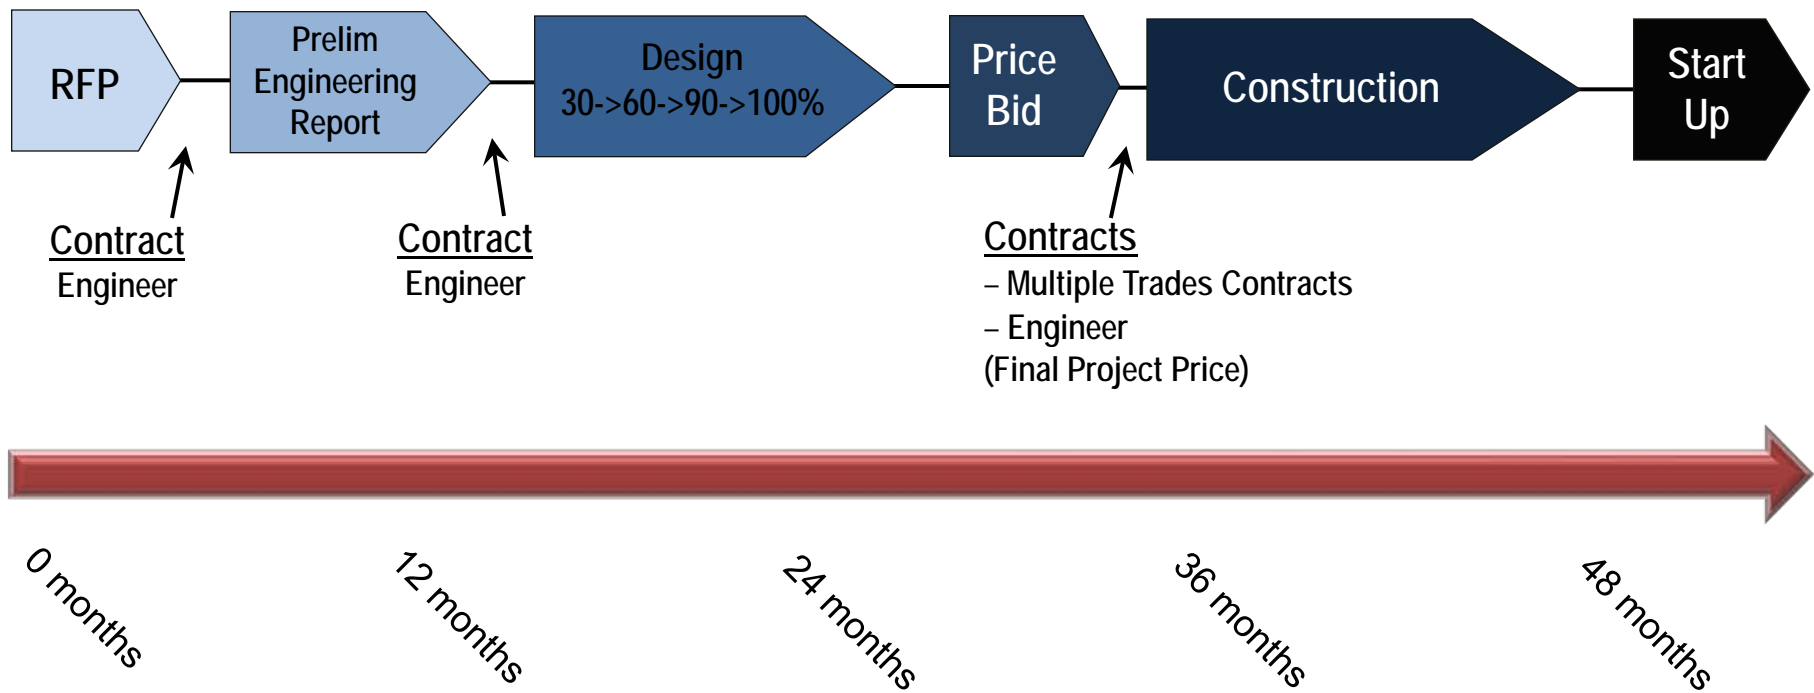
RFP

Prelim Engineering Report

Design
30->60->90->100%

Price Bid

Construction

Start Up

Contract
Engineer

Contract
Engineer

Contracts
– Multiple Trades Contracts
– Engineer
(Final Project Price)

0 months

12 months

24 months

36 months

48 months